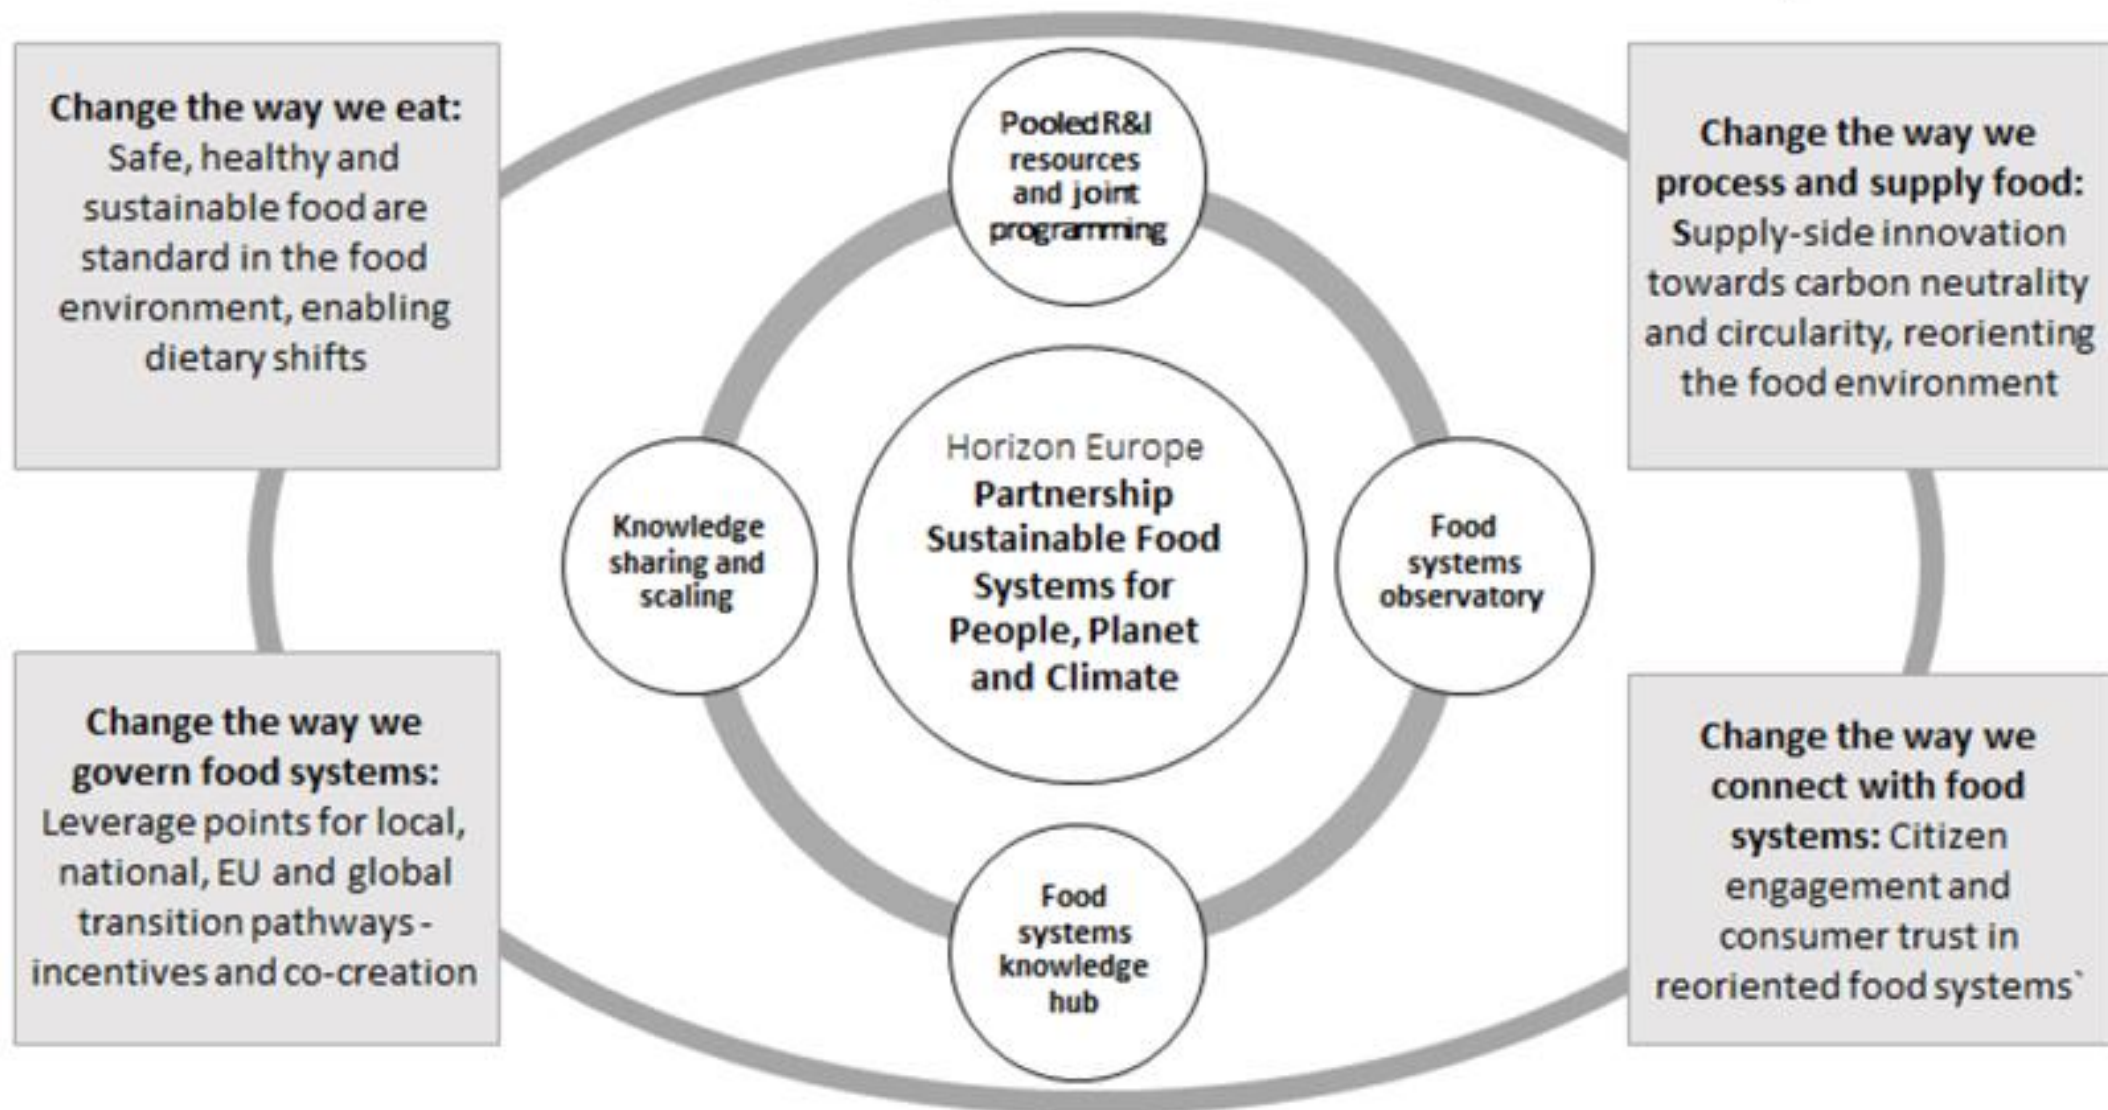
Change the way we eat: Safe, healthy and sustainable food are standard in the food environment, enabling dietary shifts

Pooled R&I resources and joint programming

Change the way we process and supply food: Supply-side innovation towards carbon neutrality and circularity, reorienting the food environment

Knowledge sharing and scaling

Horizon Europe Partnership Sustainable Food Systems for People, Planet and Climate

Food systems observatory

Change the way we govern food systems: Leverage points for local, national, EU and global transition pathways - incentives and co-creation

Food systems knowledge hub

Change the way we connect with food systems: Citizen engagement and consumer trust in reoriented food systems`